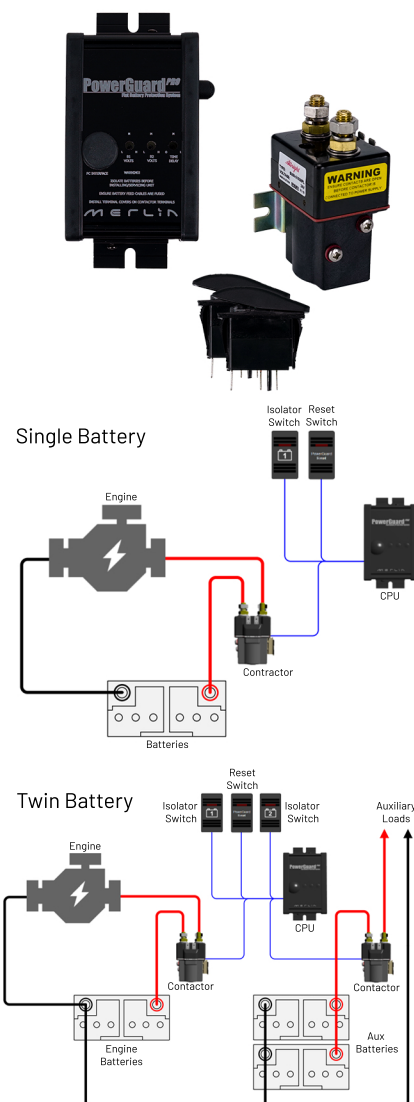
PowerGuard PRO
Full Battery Protection System
PC SHOWABLE
B1 VOLTS
B2 VOLTS
TIME DELAY
WARNING
ISOLATE BATTERIES BEFORE INSTALLING/SERVICING UNIT
ENSURE BATTERY FEED CABLES ARE FUSED
INSTALL TERMINAL COVERS ON CONTACTOR TERMINALS
MERLIN

WARNING
ENSURE CONTACTOR IS ISOLATED BEFORE CONNECTING TO POWER SUPPLY

Single Battery

Isolator Switch
Reset Switch
1
PowerGuard Reset
Engine
PowerGuard
CPU
Contractor
Batteries

Twin Battery

Reset Switch
Isolator Switch
Isolator Switch
1
PowerGuard Reset
2
Auxiliary Loads
Engine
PowerGuard
CPU
Contactor
Contactor
Engine Batteries
Aux Batteries